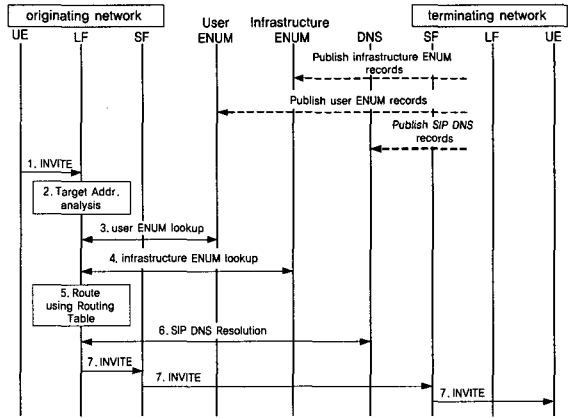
originating network

terminating network

UE

LF

SF

User ENUM

Infrastructure ENUM

DNS

SF

LF

UE

Publish infrastructure ENUM records

Publish user ENUM records

Publish SIP DNS records

1. INVITE

2. Target Addr. analysis

3. user ENUM lookup

4. infrastructure ENUM lookup

5. Route using Routing Table

6. SIP DNS Resolution

7. INVITE

7. INVITE

7. INVITE